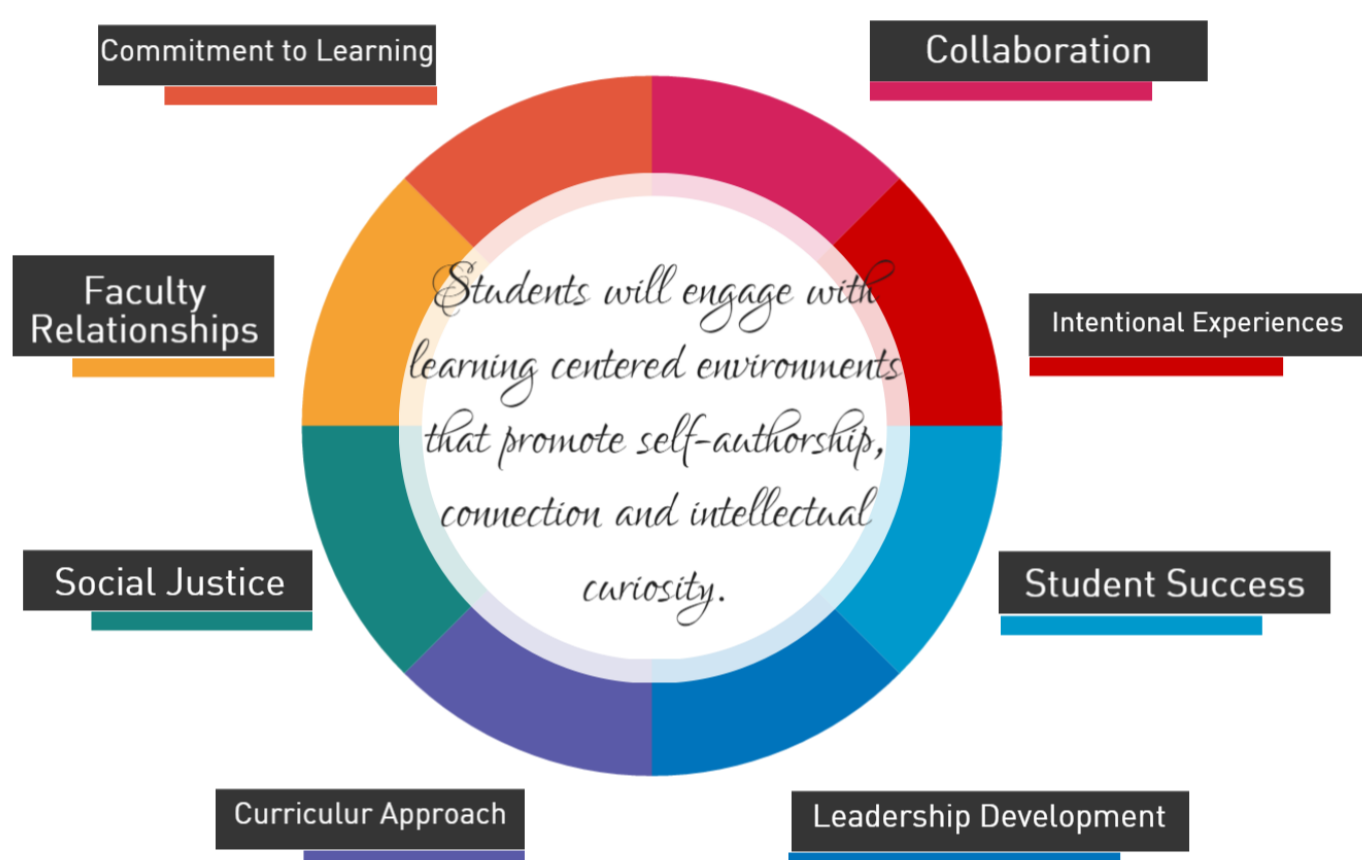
Commitment to Learning

Collaboration

Faculty Relationships

Intentional Experiences

Students will engage with learning centered environments that promote self-authorship, connection and intellectual curiosity.

Social Justice

Student Success

Curriculur Approach

Leadership Development